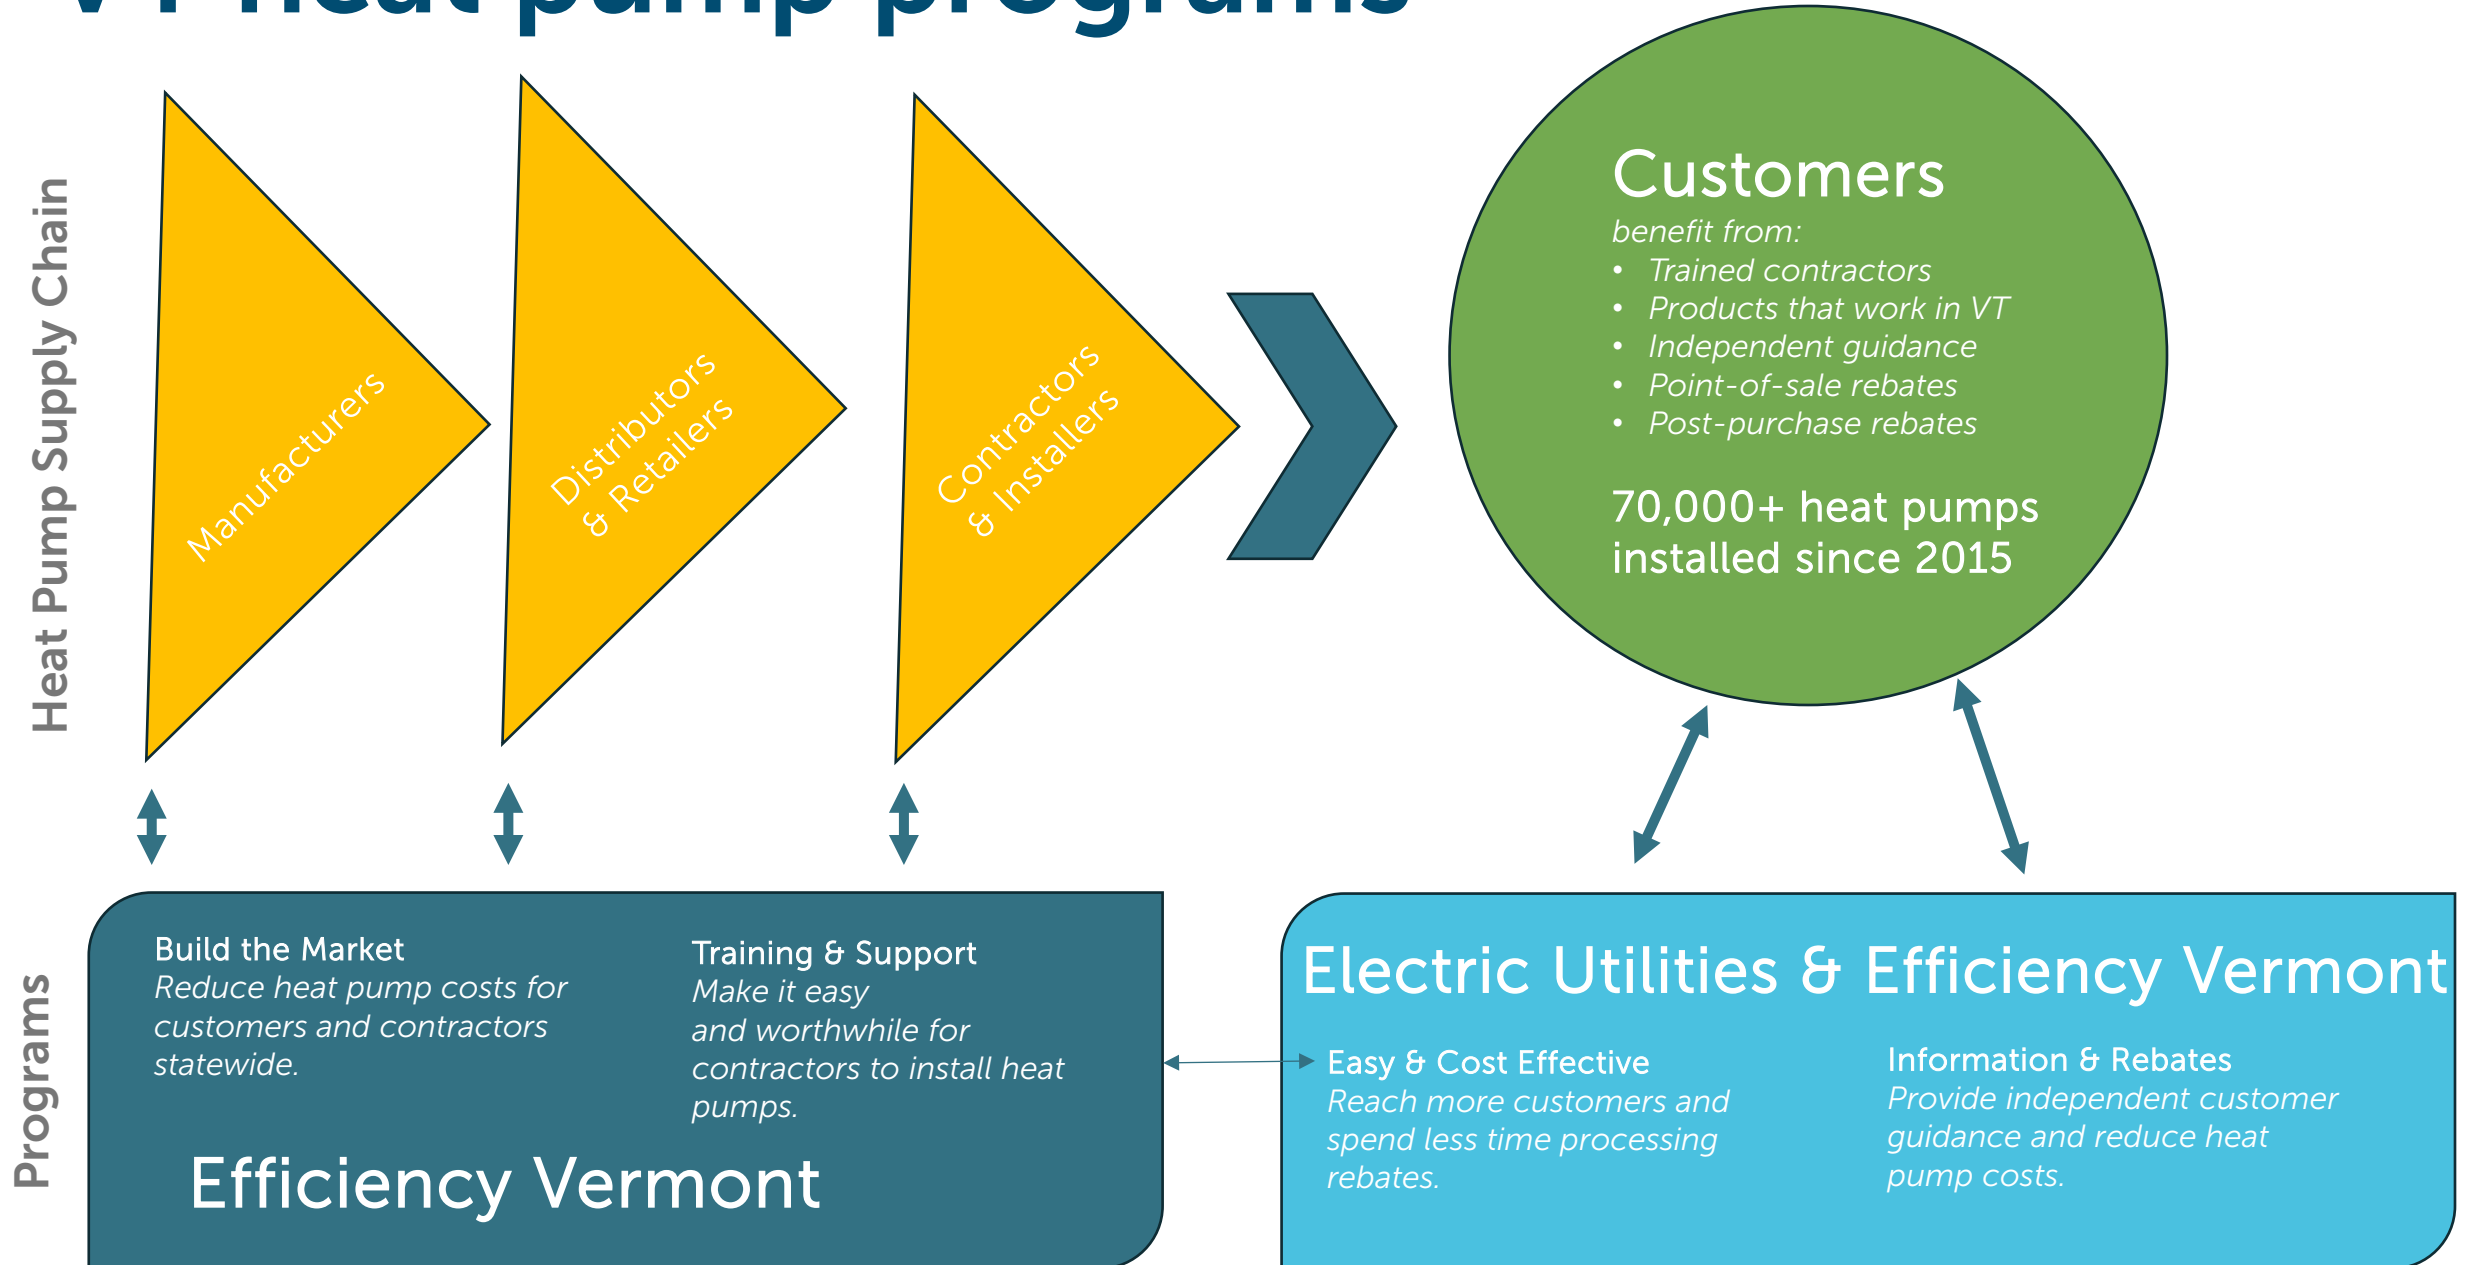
VT heat pump programs

Heat Pump Supply Chain

Manufacturers

Distributors & Retailers

Contractors & Installers

Customers
benefit from:
• Trained contractors
• Products that work in VT
• Independent guidance
• Point-of-sale rebates
• Post-purchase rebates

70,000+ heat pumps installed since 2015

Programs

Build the Market
Reduce heat pump costs for customers and contractors statewide.

Training & Support
Make it easy and worthwhile for contractors to install heat pumps.

Efficiency Vermont

Electric Utilities & Efficiency Vermont

Easy & Cost Effective
Reach more customers and spend less time processing rebates.

Information & Rebates
Provide independent customer guidance and reduce heat pump costs.